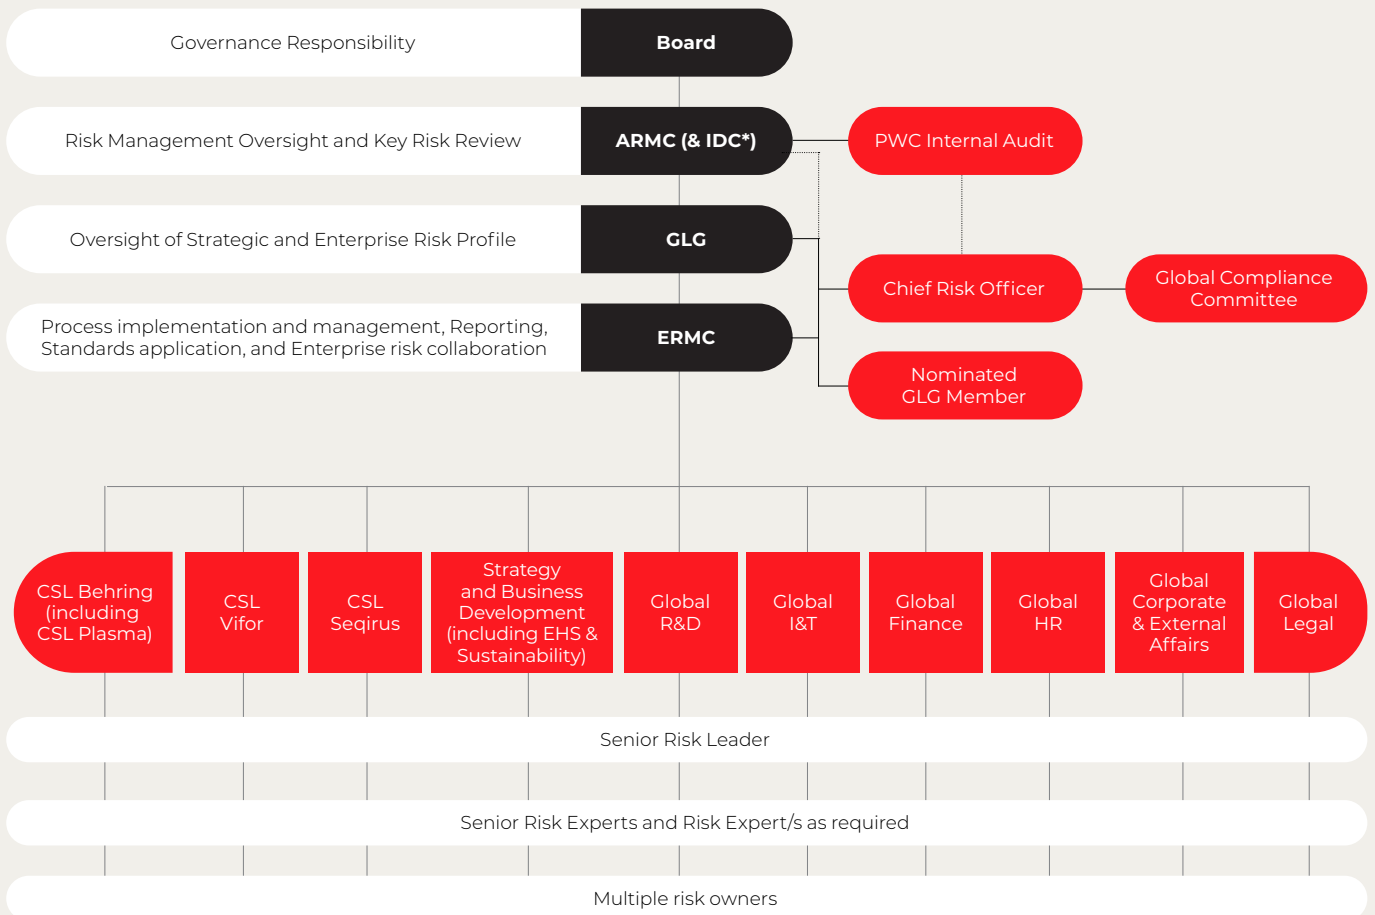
Governance Responsibility

Board

Risk Management Oversight and Key Risk Review

ARMC (& IDC*)

PWC Internal Audit

Oversight of Strategic and Enterprise Risk Profile

GLG

Chief Risk Officer

Global Compliance Committee

Process implementation and management, Reporting, Standards application, and Enterprise risk collaboration

ERMC

Nominated GLG Member

CSL Behring (including CSL Plasma)

CSL Vifor

CSL Seqirus

Strategy and Business Development (including EHS & Sustainability)

Global R&D

Global I&T

Global Finance

Global HR

Global Corporate & External Affairs

Global Legal

Senior Risk Leader

Senior Risk Experts and Risk Expert/s as required

Multiple risk owners